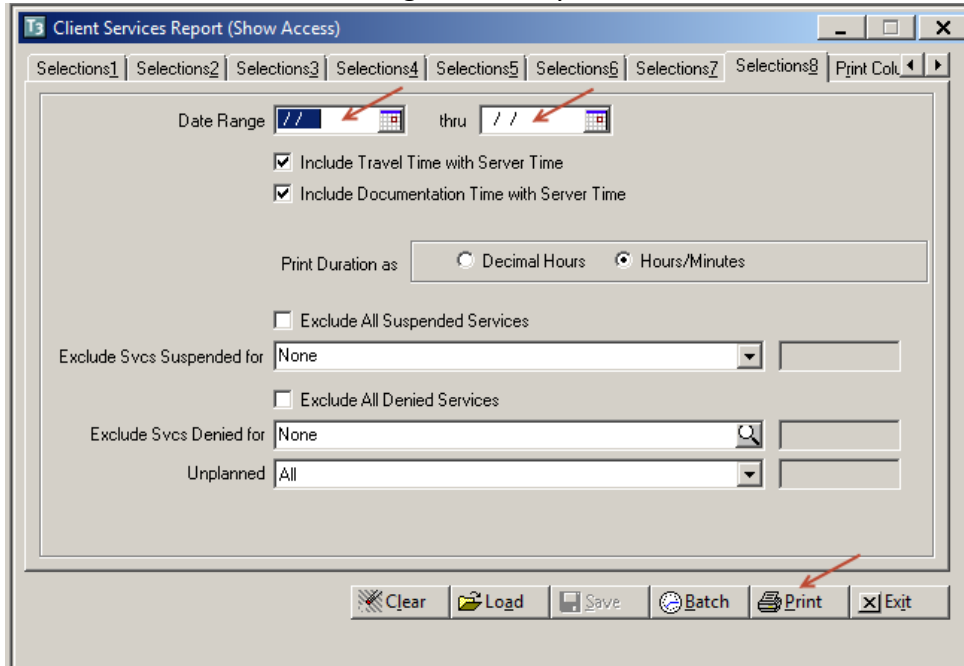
T3 Client Services Report (Show Access)

Selections1 | Selections2 | Selections3 | Selections4 | Selections5 | Selections6 | Selections7 | Selections8 | Print Colu

Date Range / / thru / /

Include Travel Time with Server Time

Include Documentation Time with Server Time

Print Duration as Decimal Hours Hours/Minutes

Exclude All Suspended Services

Exclude Svcs Suspended for None

Exclude All Denied Services

Exclude Svcs Denied for None

Unplanned All

Clear Load Save Batch Print Exit